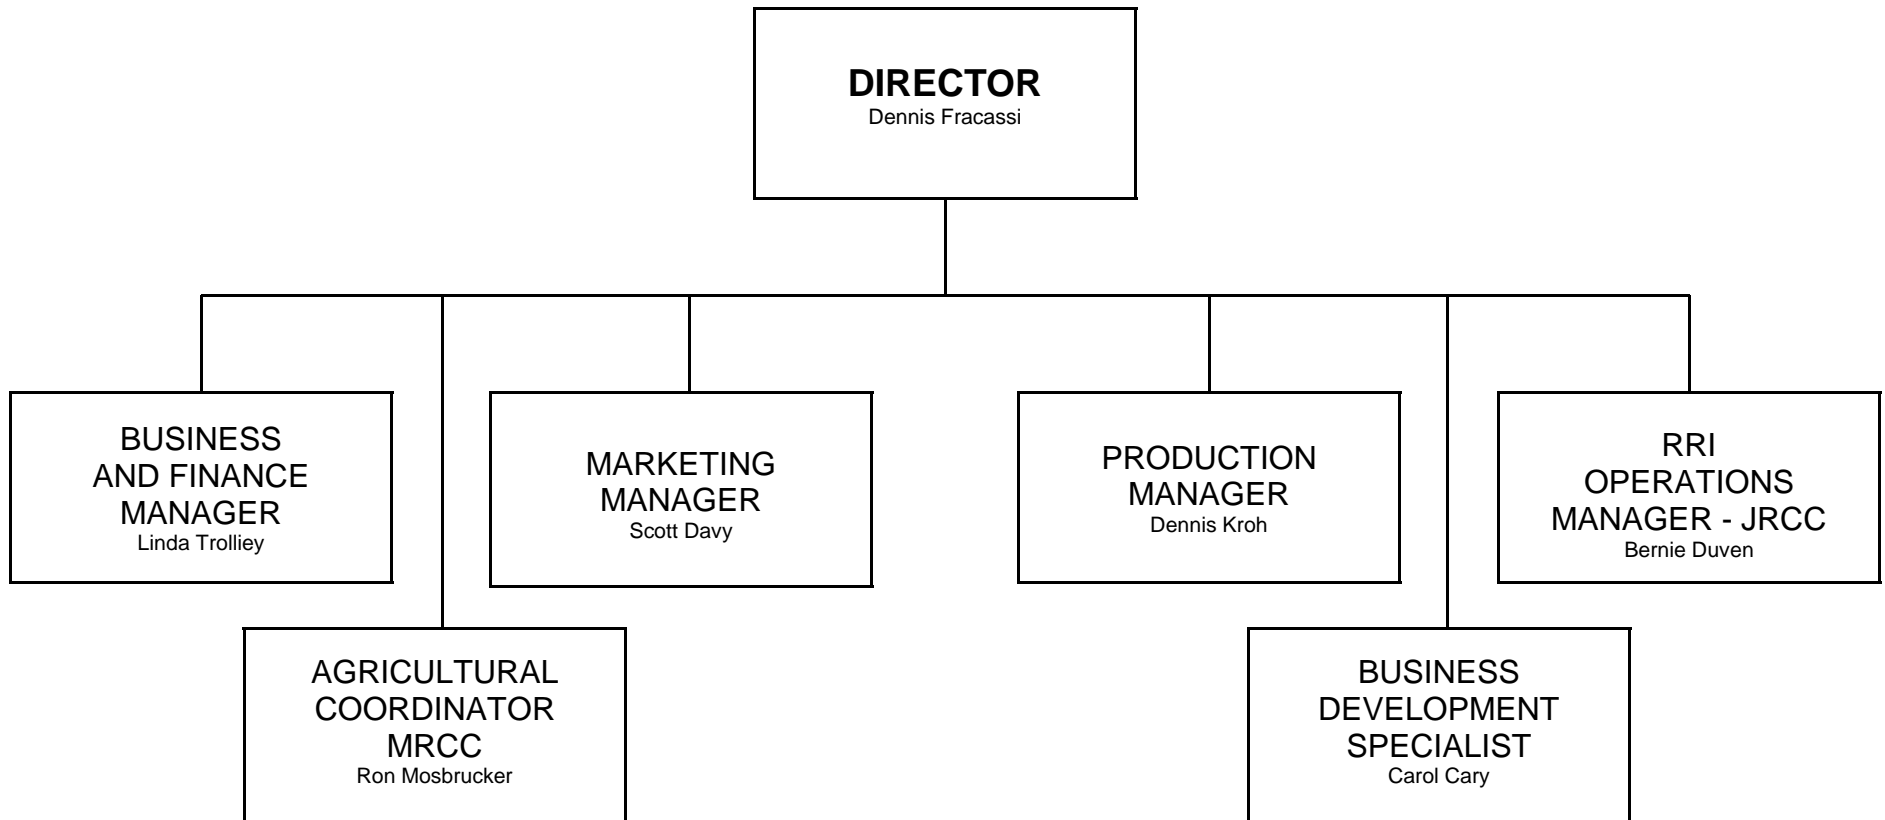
DIRECTOR
Dennis Fracassi

BUSINESS AND FINANCE MANAGER
Linda Trolliey

AGRICULTURAL COORDINATOR MRCC
Ron Mosbrucker

MARKETING MANAGER
Scott Davy

PRODUCTION MANAGER
Dennis Kroh

BUSINESS DEVELOPMENT SPECIALIST
Carol Cary

RRI OPERATIONS MANAGER - JRCC
Bernie Duven